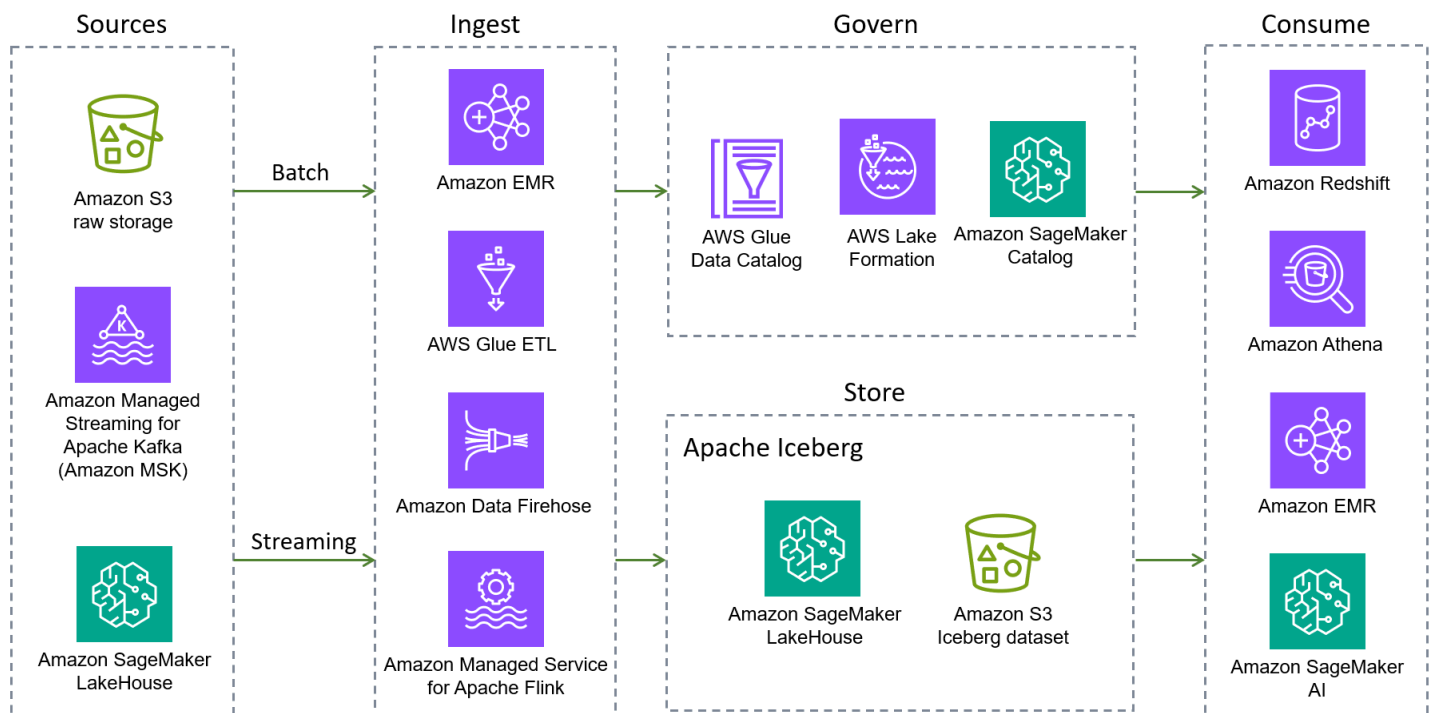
Sources

Amazon S3 raw storage

Amazon Managed Streaming for Apache Kafka (Amazon MSK)

Amazon SageMaker LakeHouse

Batch

Streaming

Ingest

Amazon EMR

AWS Glue ETL

Amazon Data Firehose

Amazon Managed Service for Apache Flink

Govern

AWS Glue Data Catalog

AWS Lake Formation

Amazon SageMaker Catalog

Store

Apache Iceberg

Amazon SageMaker LakeHouse

Amazon S3 Iceberg dataset

Consume

Amazon Redshift

Amazon Athena

Amazon EMR

Amazon SageMaker AI